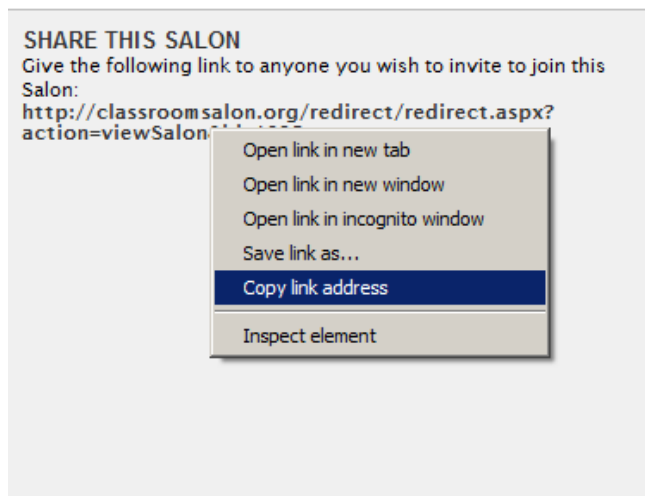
SHARE THIS SALON
Give the following link to anyone you wish to invite to join this Salon:
http://classroomsalon.org/redirect/redirect.aspx?action=viewSalon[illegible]

Open link in new tab
Open link in new window
Open link in incognito window
Save link as...
Copy link address
Inspect element